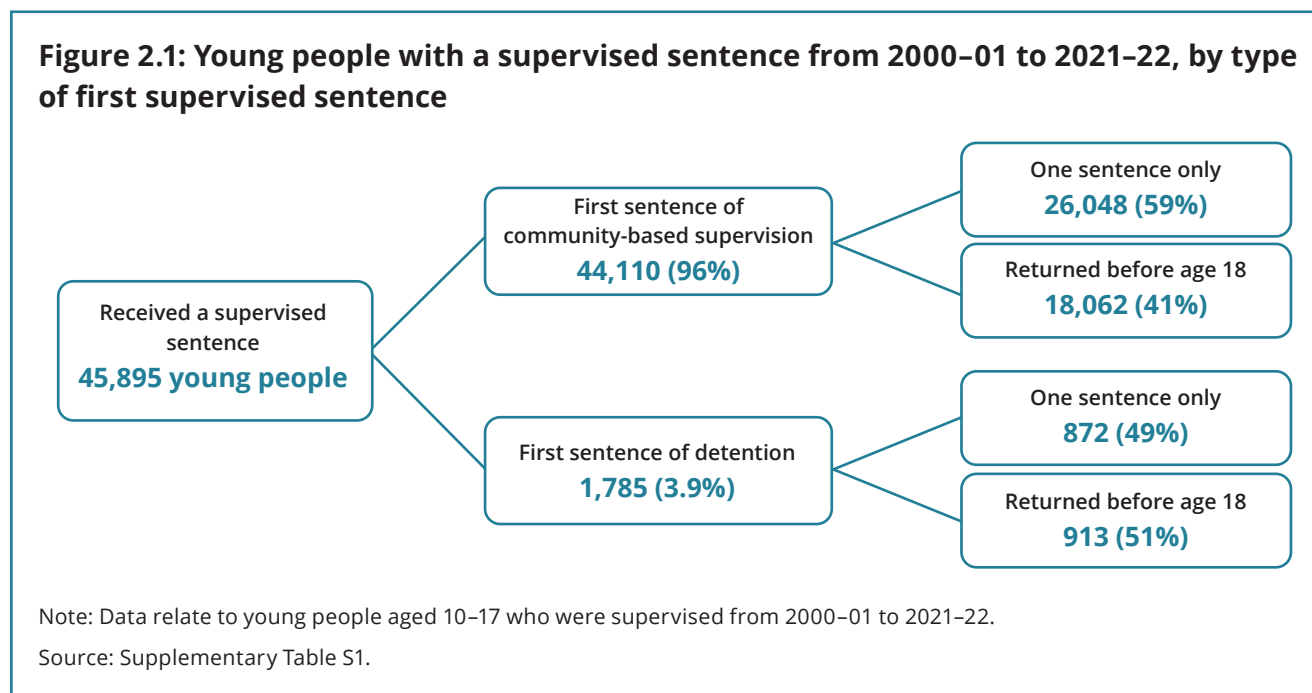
Figure 2.1: Young people with a supervised sentence from 2000–01 to 2021–22, by type of first supervised sentence

Received a supervised sentence
45,895 young people

First sentence of community-based supervision
44,110 (96%)

One sentence only
26,048 (59%)

Returned before age 18
18,062 (41%)

First sentence of detention
1,785 (3.9%)

One sentence only
872 (49%)

Returned before age 18
913 (51%)

Note: Data relate to young people aged 10–17 who were supervised from 2000–01 to 2021–22.

Source: Supplementary Table S1.